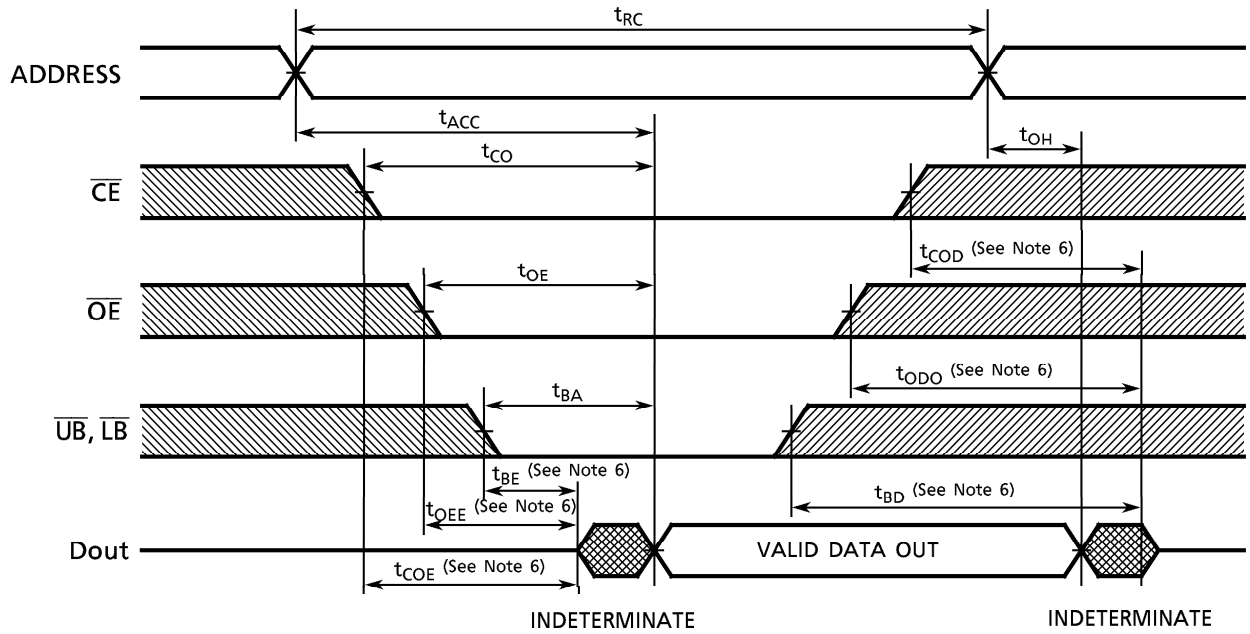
$t_{RC}$

ADDRESS

$t_{ACC}$

$t_{OH}$

$t_{CO}$

$\overline{CE}$

$t_{COD}$ (See Note 6)

$t_{OE}$

$\overline{OE}$

$t_{ODO}$ (See Note 6)

$t_{BA}$

$\overline{UB}$, $\overline{LB}$

$t_{BE}$ (See Note 6)

$t_{BD}$ (See Note 6)

$t_{OEE}$ (See Note 6)

Dout

VALID DATA OUT

$t_{COE}$ (See Note 6)

INDETERMINATE

INDETERMINATE